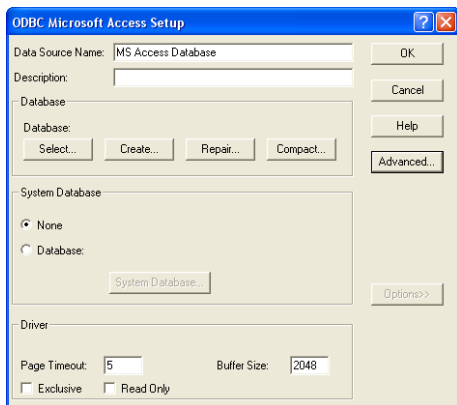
ODBC Microsoft Access Setup

Data Source Name: MS Access Database

Description:

OK

Cancel

Help

Advanced...

Database

Database:

Select... Create... Repair... Compact...

System Database

None

Database:

System Database...

Options>>

Driver

Page Timeout: 5

Buffer Size: 2048

Exclusive

Read Only